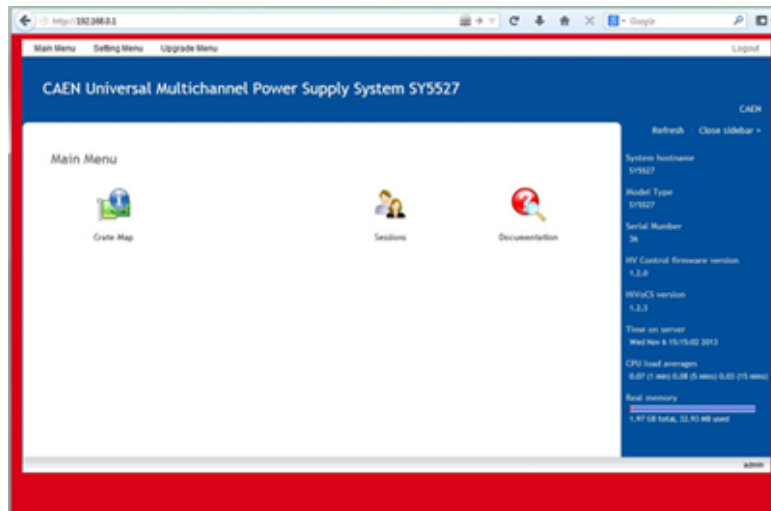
http://192.168.0.1

Google

Main Menu Setting Menu Upgrade Menu

Logout

CAEN Universal Multichannel Power Supply System SY5527

CAEN

Main Menu

Crate Map

Sessions

Documentation

Refresh Close sidebar

System hostname
SY5527

Model Type
SY5527

Serial Number
36

HV Control firmware version
1.2.0

HIVoCS version
1.2.3

Time on server
Wed Nov 6 15:15:02 2013

CPU load averages
0.07 (1 min) 0.08 (5 mins) 0.03 (15 mins)

Real memory
1.97 GB total, 32.93 MB used

admin